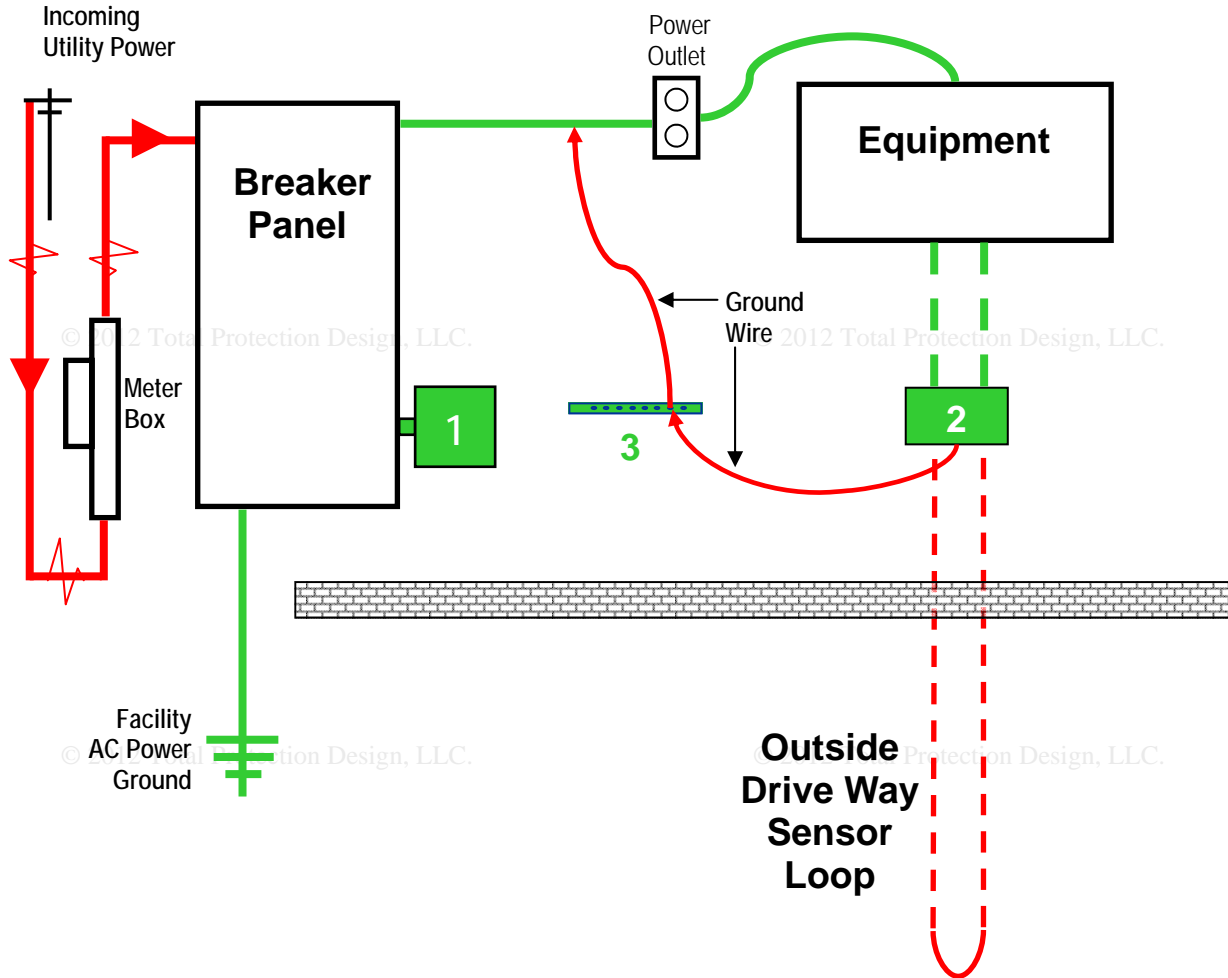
Incoming Utility Power

Power Outlet

Equipment

Breaker Panel

Ground Wire

© 2012 Total Protection Design, LLC.

© 2012 Total Protection Design, LLC.

Meter Box

1

3

2

Facility AC Power Ground

© 2012 Total Protection Design, LLC.

© 2012 Total Protection Design, LLC.

Outside Drive Way Sensor Loop